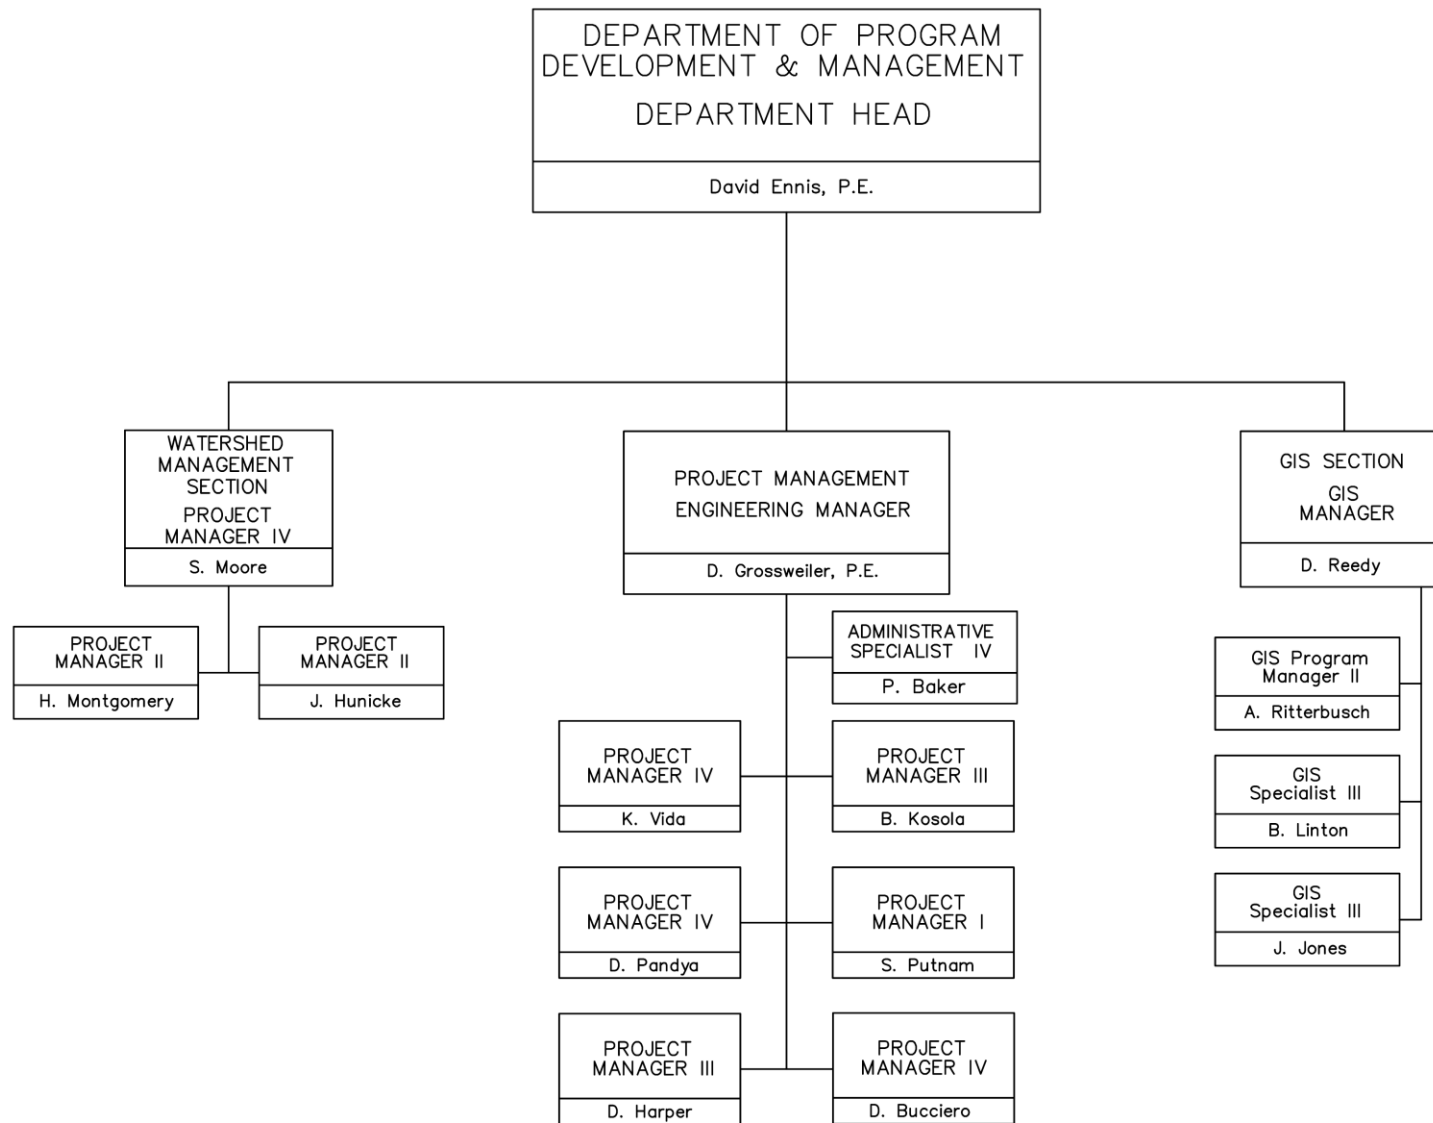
DEPARTMENT OF PROGRAM DEVELOPMENT & MANAGEMENT
DEPARTMENT HEAD
David Ennis, P.E.

WATERSHED MANAGEMENT SECTION
PROJECT MANAGER IV
S. Moore

PROJECT MANAGER II
H. Montgomery

PROJECT MANAGER II
J. Hunicke

PROJECT MANAGEMENT
ENGINEERING MANAGER
D. Grossweiler, P.E.

ADMINISTRATIVE SPECIALIST IV
P. Baker

PROJECT MANAGER IV
K. Vida

PROJECT MANAGER III
B. Kosola

PROJECT MANAGER IV
D. Pandya

PROJECT MANAGER I
S. Putnam

PROJECT MANAGER III
D. Harper

PROJECT MANAGER IV
D. Bucciero

GIS SECTION
GIS MANAGER
D. Reedy

GIS Program Manager II
A. Ritterbusch

GIS Specialist III
B. Linton

GIS Specialist III
J. Jones